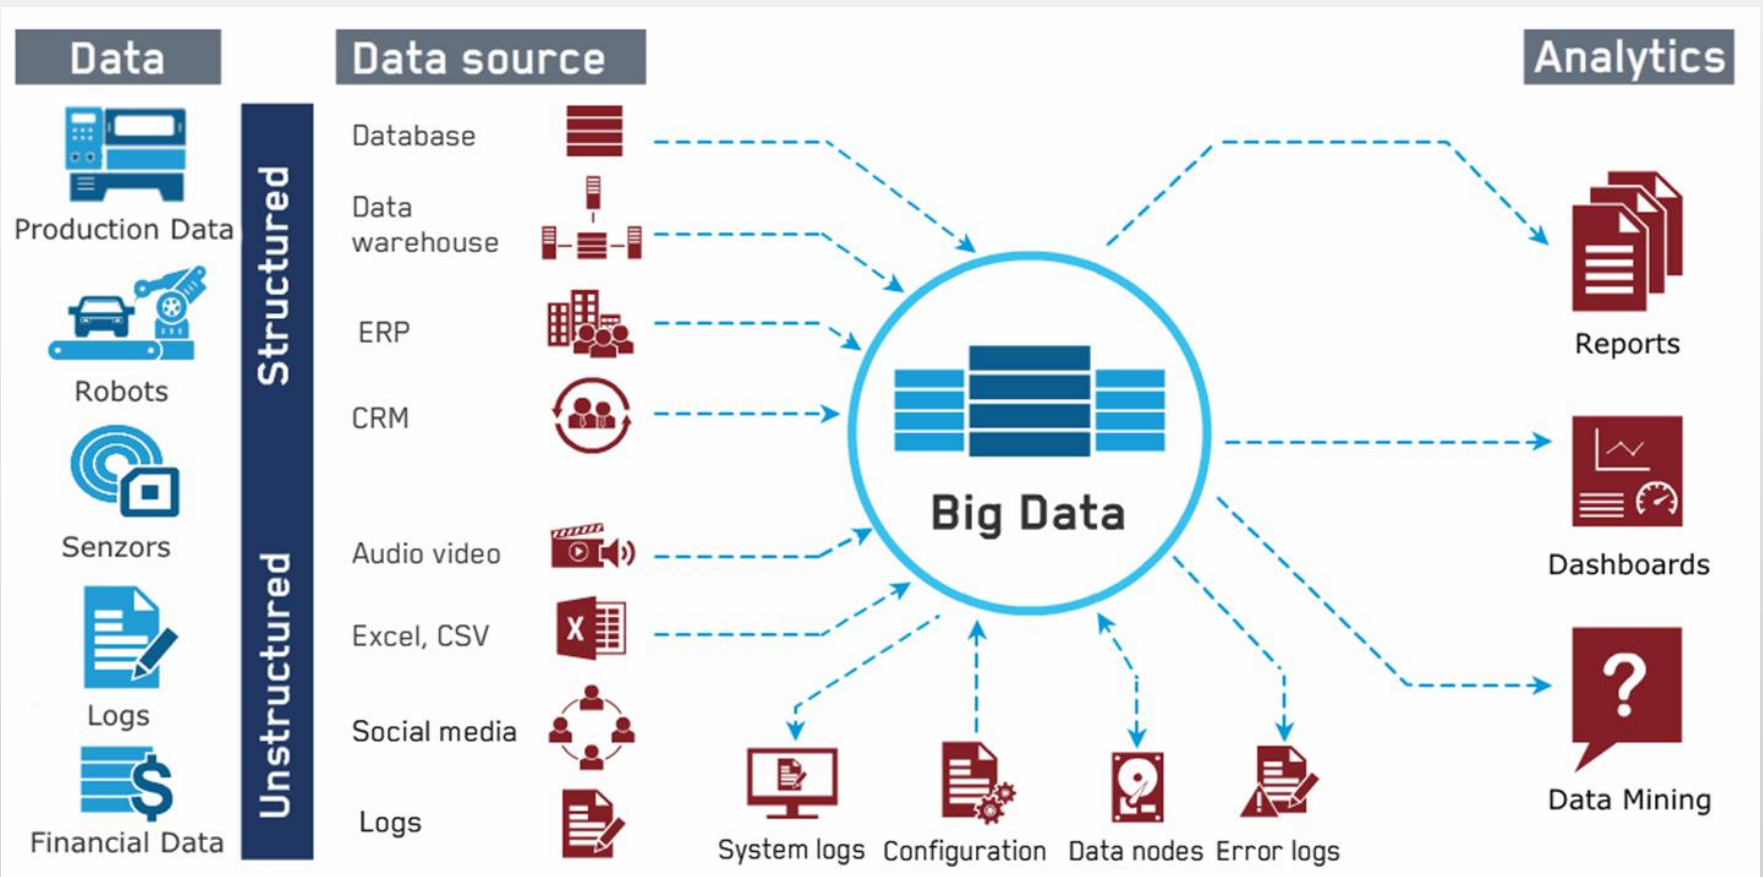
Data

Production Data

Robots

Senzors

Logs

Financial Data

Structured

Unstructured

Data source

Database

Data warehouse

ERP

CRM

Audio video

Excel, CSV

Social media

Logs

Big Data

System logs

Configuration

Data nodes

Error logs

Analytics

Reports

Dashboards

Data Mining